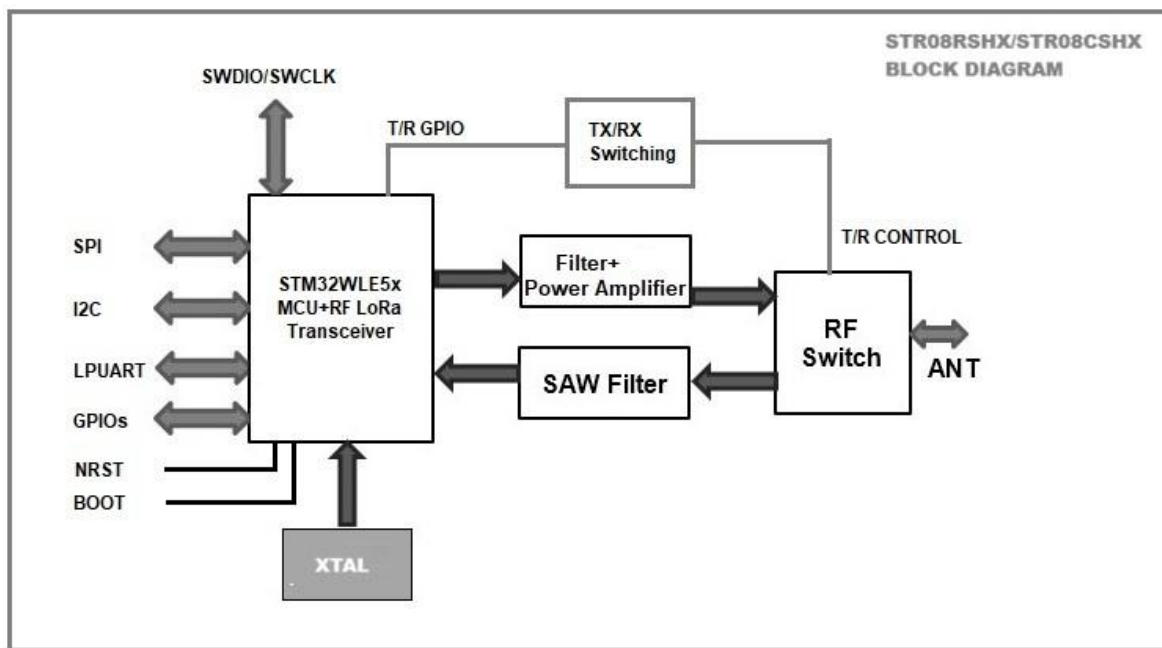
STR08RSHX/STR08CSHX
BLOCK DIAGRAM

SWDIO/SWCLK

T/R GPIO

TX/RX
Switching

T/R CONTROL

SPI

I2C

LPUART

GPIOs

NRST

BOOT

STM32WLE5x
MCU+RF LoRa
Transceiver

Filter+
Power Amplifier

SAW Filter

RF
Switch

ANT

XTAL